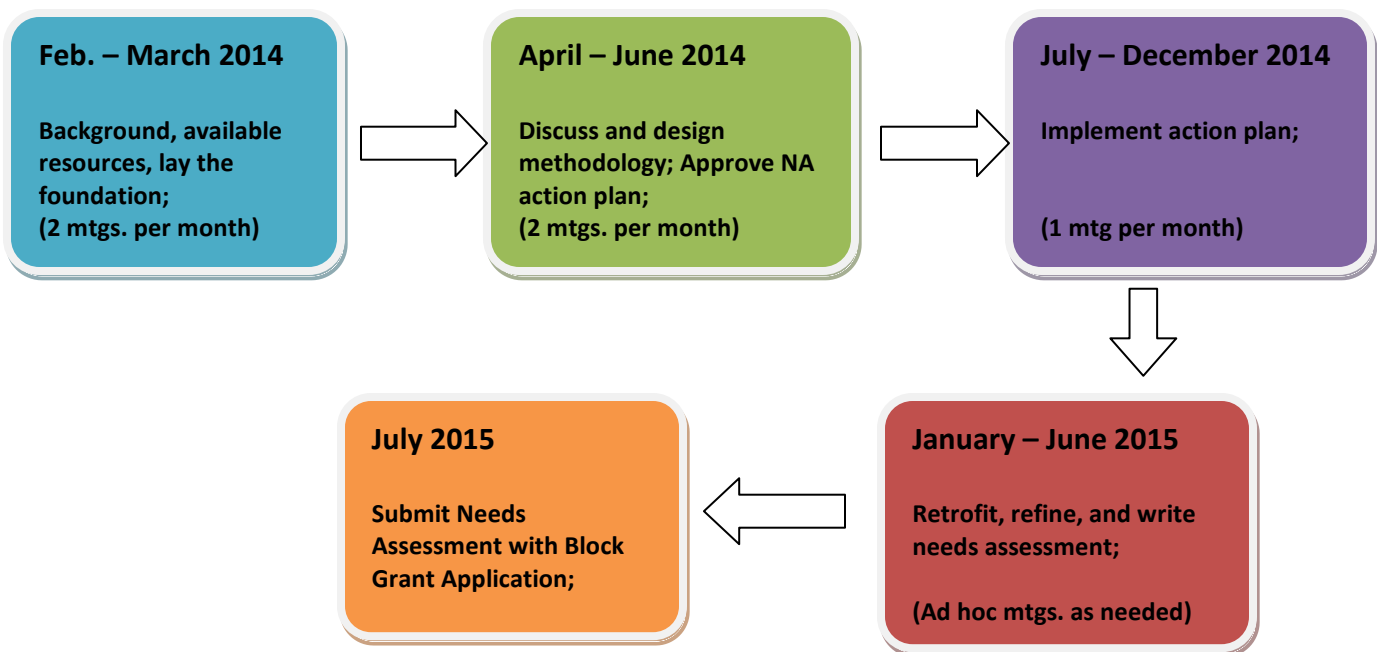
Feb. – March 2014

Background, available resources, lay the foundation;
(2 mtgs. per month)

April – June 2014

Discuss and design methodology; Approve NA action plan;
(2 mtgs. per month)

July – December 2014

Implement action plan;

(1 mtg per month)

January – June 2015

Retrofit, refine, and write needs assessment;

(Ad hoc mtgs. as needed)

July 2015

Submit Needs Assessment with Block Grant Application;